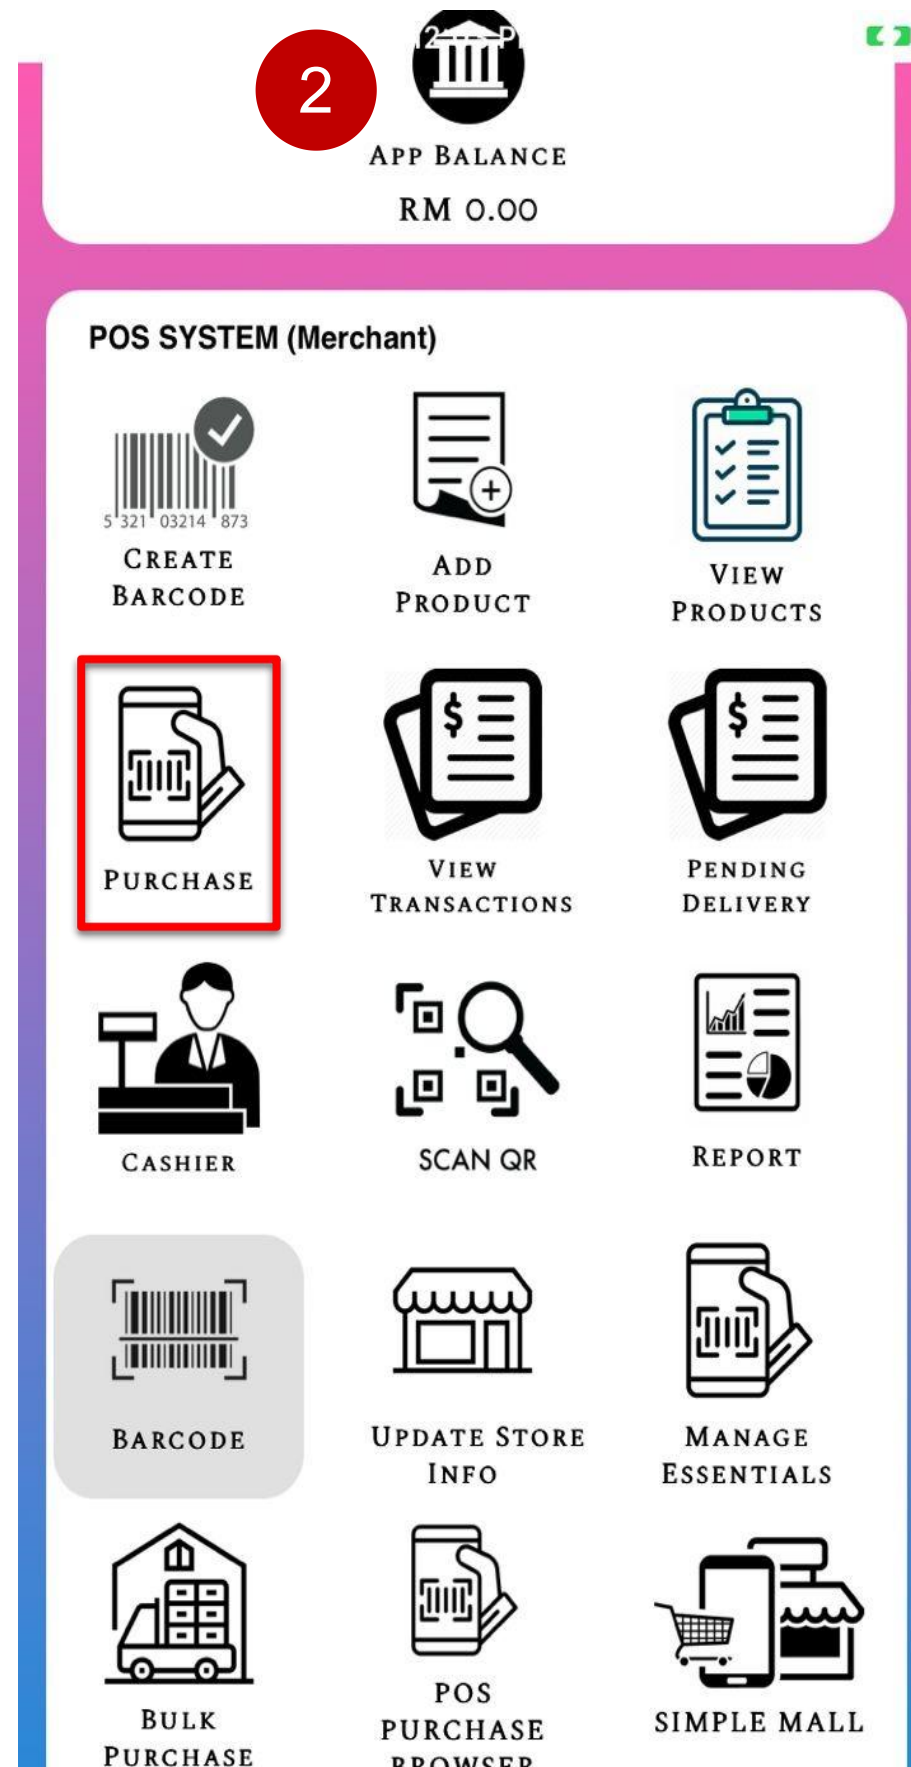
2

App Balance

RM 0.00

POS SYSTEM (Merchant)

5 321 03214 873

Create Barcode

Add Product

View Products

Purchase

View Transactions

Pending Delivery

Cashier

SCAN QR

Report

Barcode

Update Store Info

Manage Essentials

Bulk Purchase

POS Purchase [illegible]

Simple Mall